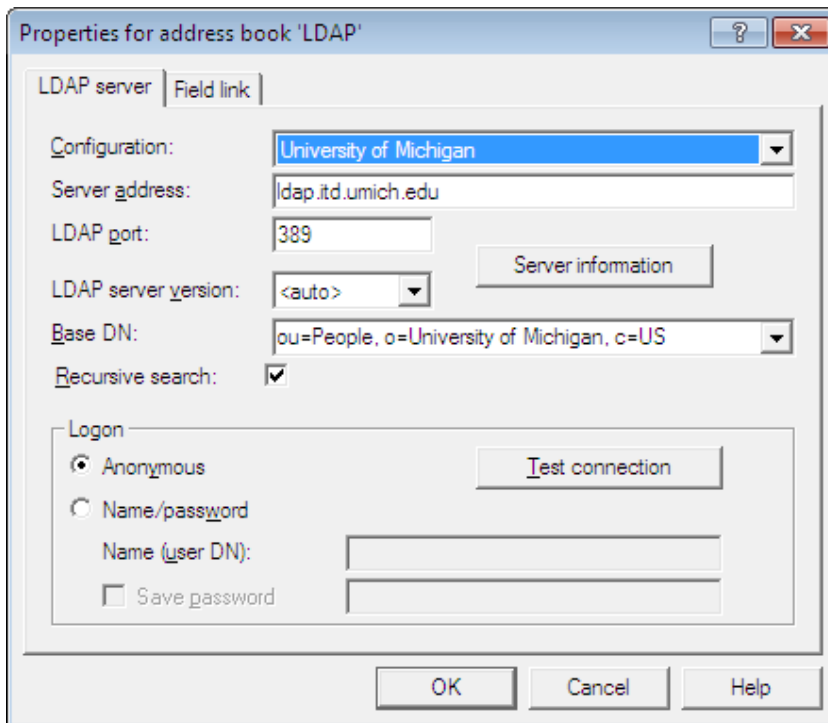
Properties for address book 'LDAP'

?

LDAP server | Field link

Configuration: University of Michigan

Server address: ldap.itd.umich.edu

LDAP port: 389

Server information

LDAP server version: <auto>

Base DN: ou=People, o=University of Michigan, c=US

Recursive search:

Logon

Anonymous

Test connection

Name/password

Name (user DN):

Save password

OK | Cancel | Help